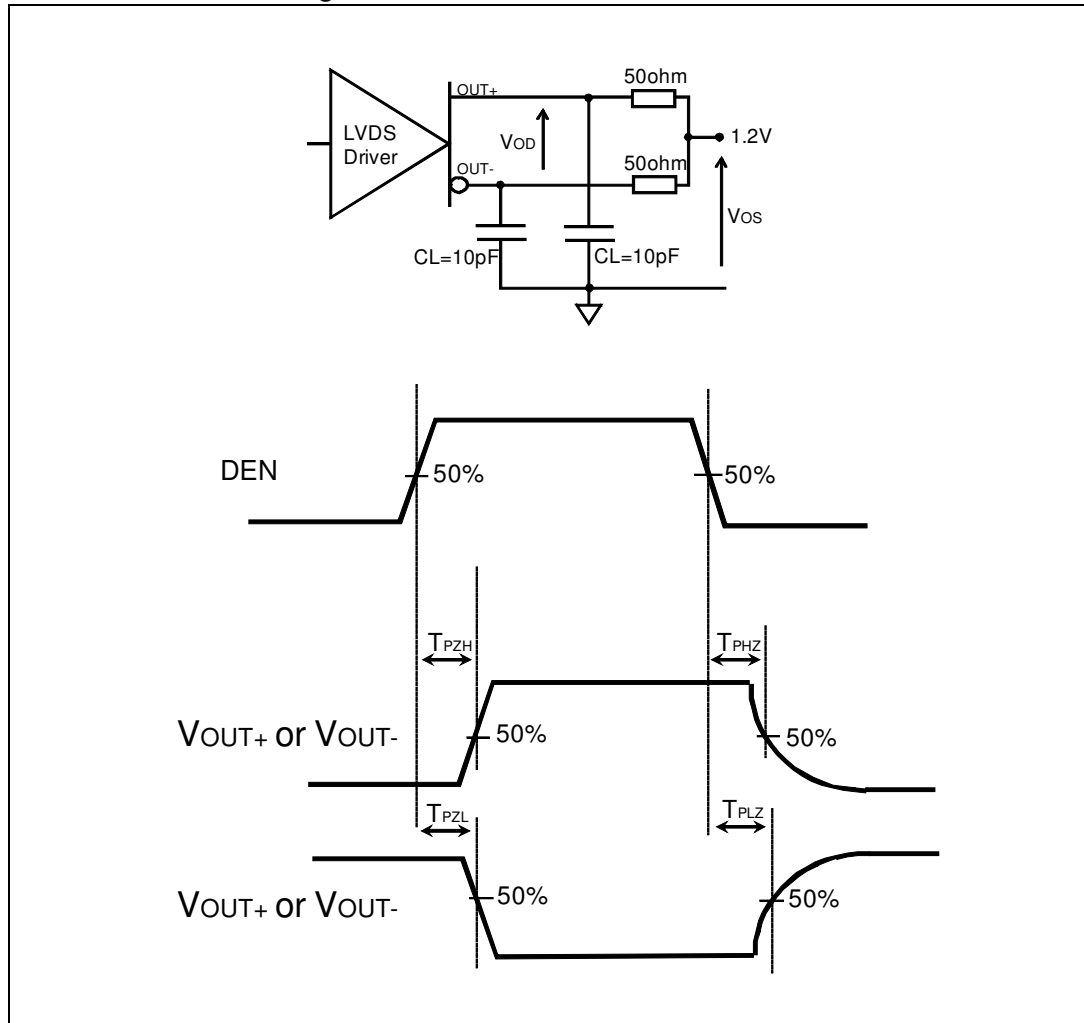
LVDS Driver

OUT+

OUT-

$V_{OD}$

50ohm

50ohm

1.2V

$V_{OS}$

CL=10pF

CL=10pF

DEN

50%

50%

$T_{PZH}$

$T_{PHZ}$

$V_{OUT+}$ or $V_{OUT-}$

50%

50%

$T_{PZL}$

$T_{PLZ}$

$V_{OUT+}$ or $V_{OUT-}$

50%

50%